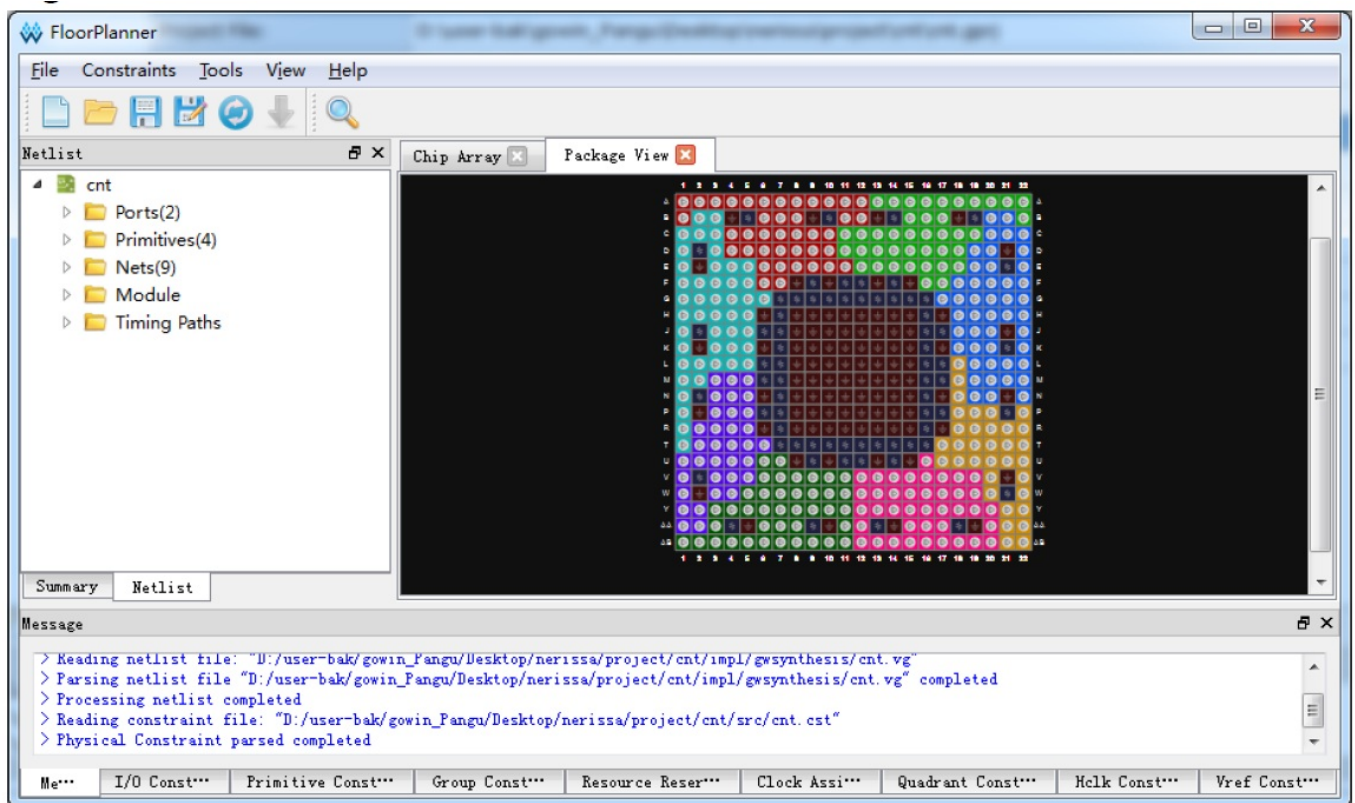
FloorPlanner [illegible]

File Constraints Tools View Help

Netlist

cnt
Ports(2)
Primitives(4)
Nets(9)
Module
Timing Paths

Summary Netlist

Chip Array
Package View

1 2 3 4 5 6 7 8 9 10 11 12 13 14 15 16 17 18 19 20 21 22
A B C D E F G H J K L M N P R T U V W Y AA AB

Message

> Reading netlist file: "D:/user-bak/gowin_Pangu/Desktop/nerissa/project/cnt/impl/gwsynthesis/cnt.vg"
> Parsing netlist file "D:/user-bak/gowin_Pangu/Desktop/nerissa/project/cnt/impl/gwsynthesis/cnt.vg" completed
> Processing netlist completed
> Reading constraint file: "D:/user-bak/gowin_Pangu/Desktop/nerissa/project/cnt/src/cnt.cst"
> Physical Constraint parsed completed

Me··· I/O Const··· Primitive Const··· Group Const··· Resource Reser··· Clock Assi··· Quadrant Const··· Hclk Const··· Vref Const···